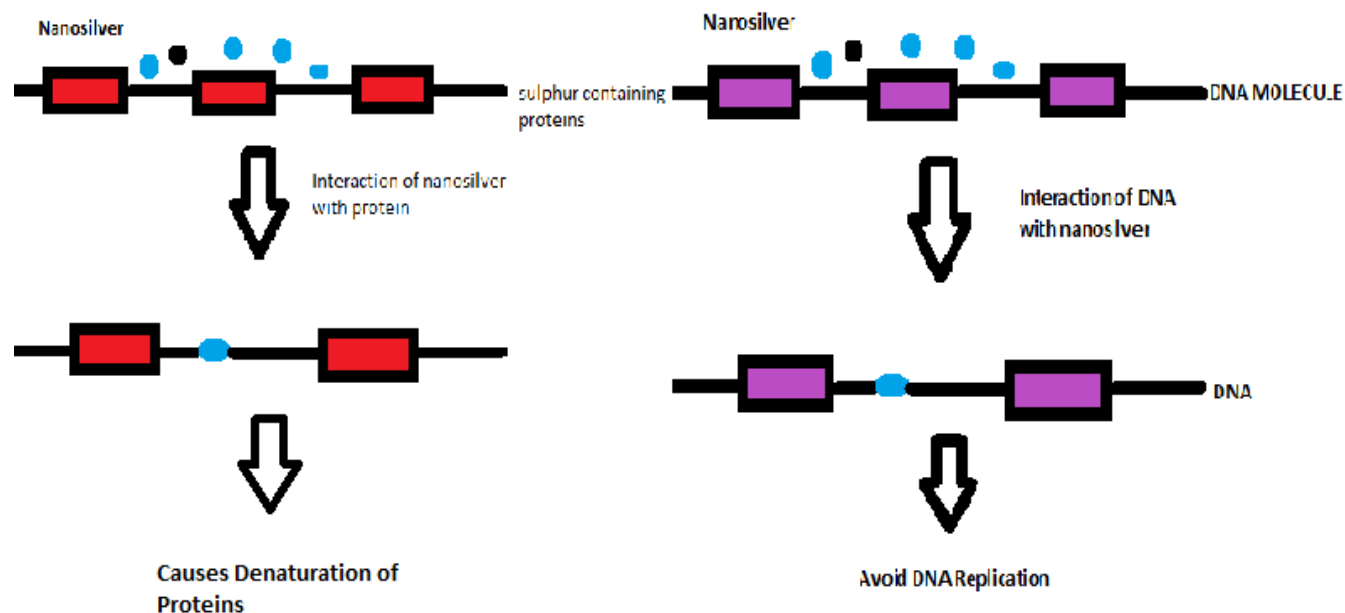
Nanosilver

sulphur containing proteins

Interaction of nanosilver with protein

Causes Denaturation of Proteins

Nanosilver

DNA MOLECULE

Interaction of DNA with nanosilver

DNA

Avoid DNA Replication